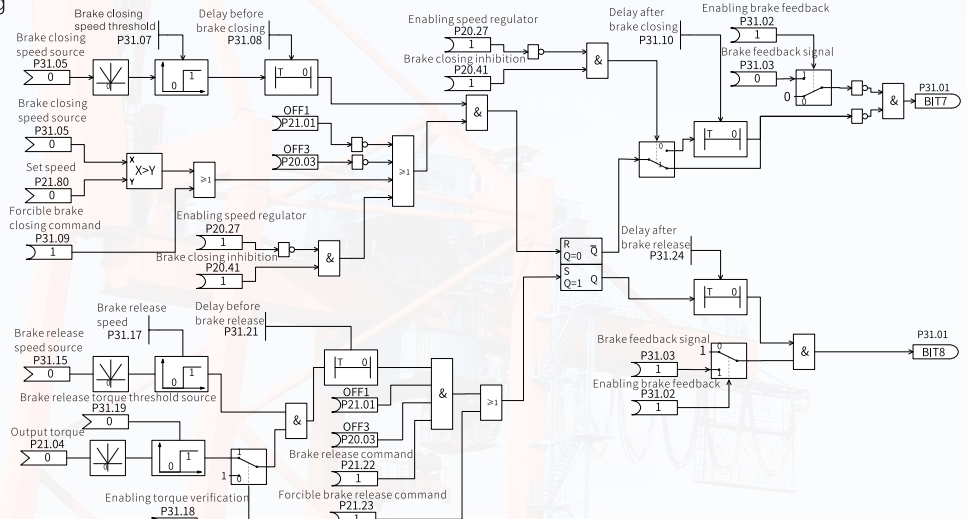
g

Brake closing speed source
P31.05
0

Brake closing speed threshold
P31.07

Delay before brake closing
P31.08

T 0

Enabling speed regulator
P20.27
1

Brake closing inhibition
P20.41
1

&

Delay after brake closing
P31.10

Enabling brake feedback
P31.02
1

Brake feedback signal
P31.03
0

0

1

&

P31.01
BIT7

Brake closing speed source
P31.05
0

OFF1
P21.01

OFF3
P20.03

&

≥1

Set speed
P21.80
0

X
X>Y
Y

≥1

Forcible brake closing command
P31.09
1

Enabling speed regulator
P20.27
1

Brake closing inhibition
P20.41
1

&

T 0

R
Q=0 $\overline{Q}$
S
Q=1 Q

Delay after brake release
P31.24

T 0

Brake release speed
P31.17

Brake release speed source
P31.15
0

Delay before brake release
P31.21

T 0

Brake feedback signal
P31.03
1

1

Enabling brake feedback
P31.02
1

&

P31.01
BIT8

Brake release torque threshold source
P31.19
0

&

OFF1
P21.01

&

≥1

Output torque
P21.04
0

1

OFF3
P20.03

Brake release command
P21.22
1

Forcible brake release command
P21.23
1

Enabling torque verification
P31.18